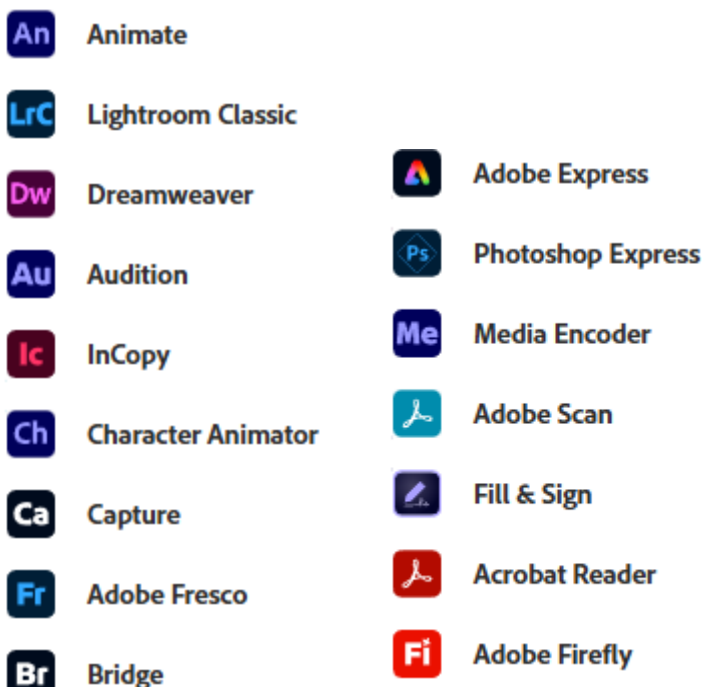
An Animate

LrC Lightroom Classic

Dw Dreamweaver

Au Audition

Ic InCopy

Ch Character Animator

Ca Capture

Fr Adobe Fresco

Br Bridge

Adobe Express

Ps Photoshop Express

Me Media Encoder

Adobe Scan

Fill & Sign

Acrobat Reader

Fi Adobe Firefly